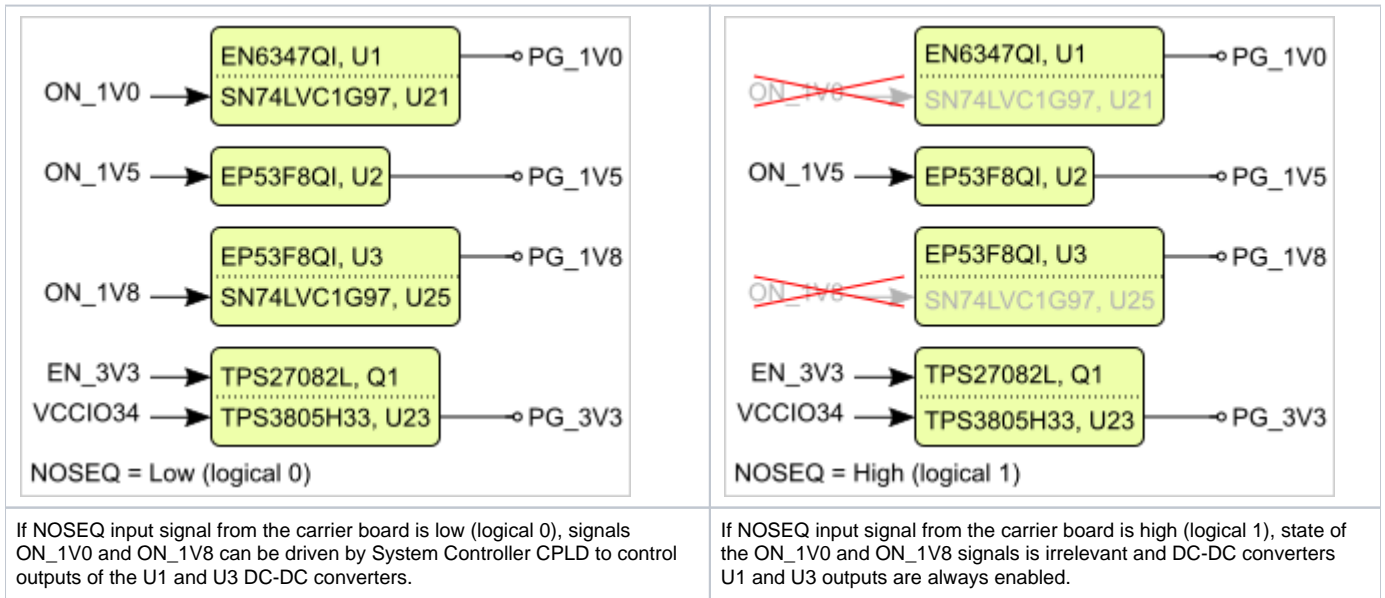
| EN6347QI, U1 / SN74LVC1G97, U21 ON_1V0 → PG_1V0 ON_1V5 → EP53F8QI, U2 → PG_1V5 EP53F8QI, U3 / SN74LVC1G97, U25 ON_1V8 → PG_1V8 EN_3V3 → VCCIO34 → TPS27082L, Q1 / TPS3805H33, U23 → PG_3V3 NOSEQ = Low (logical 0) | EN6347QI, U1 / SN74LVC1G97, U21 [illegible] → PG_1V0 ON_1V5 → EP53F8QI, U2 → PG_1V5 EP53F8QI, U3 / SN74LVC1G97, U25 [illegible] → PG_1V8 EN_3V3 → VCCIO34 → TPS27082L, Q1 / TPS3805H33, U23 → PG_3V3 NOSEQ = High (logical 1) |
|---|---|
| If NOSEQ input signal from the carrier board is low (logical 0), signals ON_1V0 and ON_1V8 can be driven by System Controller CPLD to control outputs of the U1 and U3 DC-DC converters. | If NOSEQ input signal from the carrier board is high (logical 1), state of the ON_1V0 and ON_1V8 signals is irrelevant and DC-DC converters U1 and U3 outputs are always enabled. |